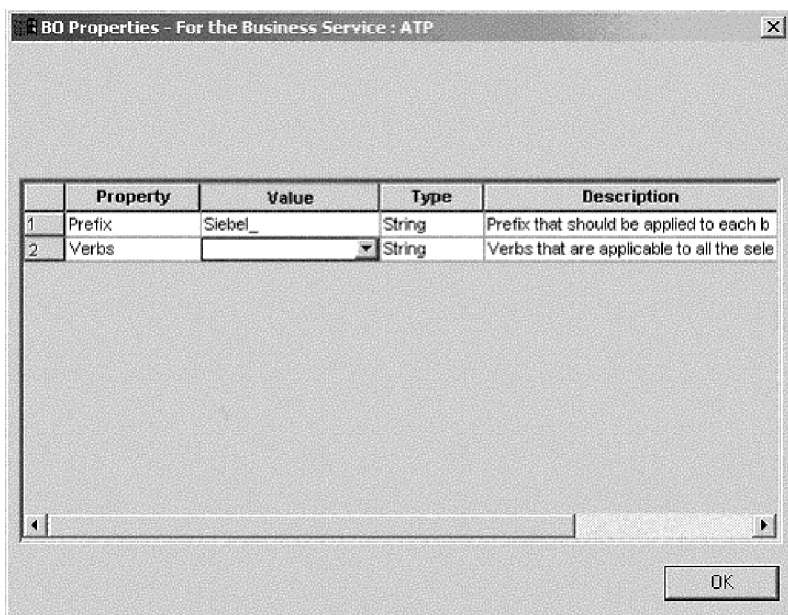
BO Properties - For the Business Service : ATP

|  | Property | Value | Type | Description |
|---|---|---|---|---|
| 1 | Prefix | Siebel_ | String | Prefix that should be applied to each b |
| 2 | Verbs |  | String | Verbs that are applicable to all the sele |

OK